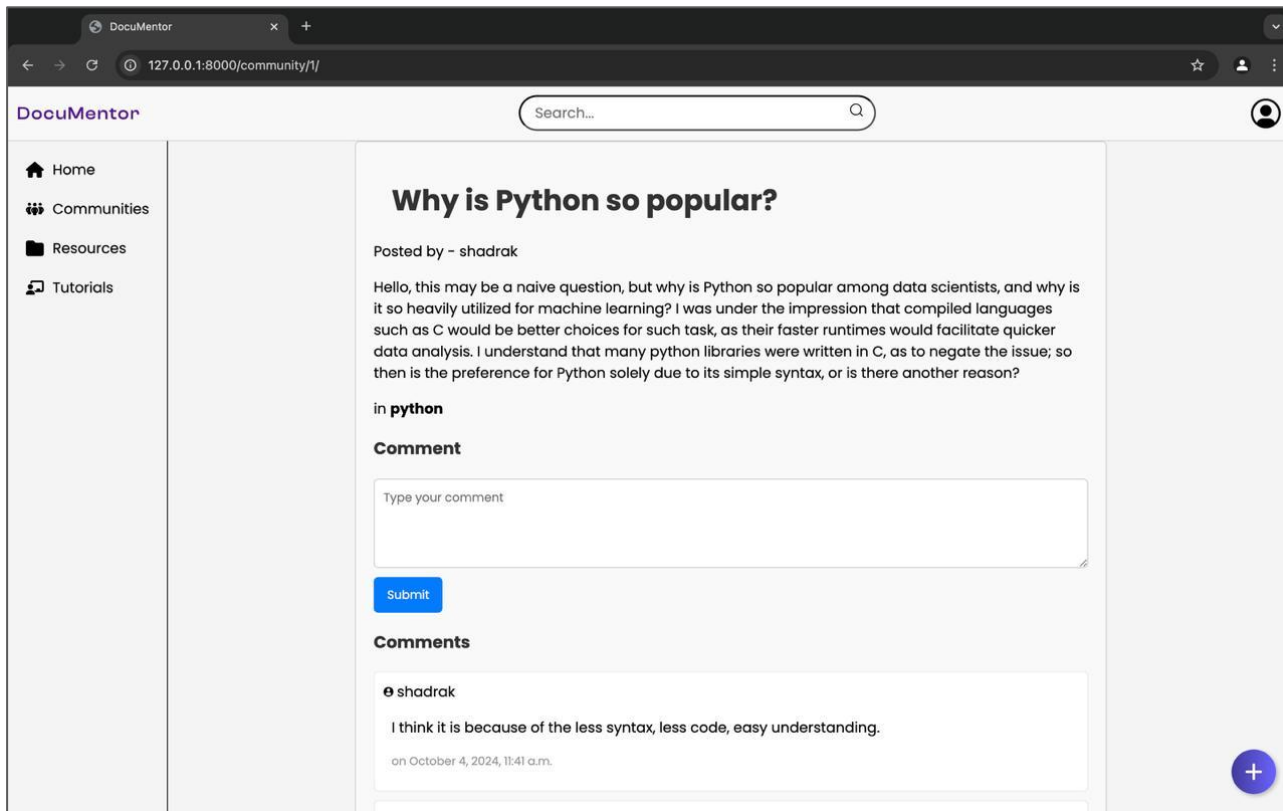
DocuMentor ×

127.0.0.1:8000/community/1/

DocuMentor

Search...

Home
Communities
Resources
Tutorials

Why is Python so popular?

Posted by - shadrak

Hello, this may be a naive question, but why is Python so popular among data scientists, and why is it so heavily utilized for machine learning? I was under the impression that compiled languages such as C would be better choices for such task, as their faster runtimes would facilitate quicker data analysis. I understand that many python libraries were written in C, as to negate the issue; so then is the preference for Python solely due to its simple syntax, or is there another reason?

in **python**

Comment

Type your comment

Submit

Comments

shadrak

I think it is because of the less syntax, less code, easy understanding.

on October 4, 2024, 11:41 a.m.